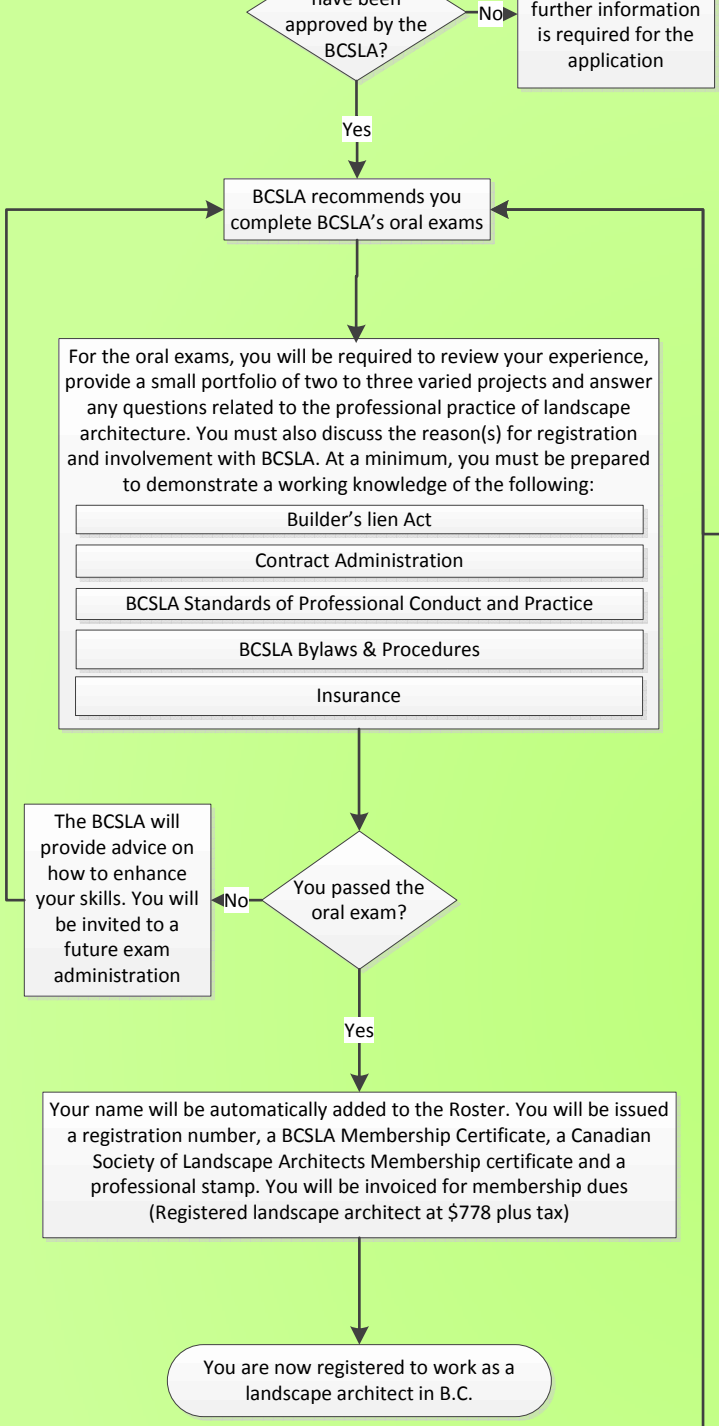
have been approved by the BCSLA?

No

further information is required for the application

Yes

BCSLA recommends you complete BCSLA's oral exams

For the oral exams, you will be required to review your experience, provide a small portfolio of two to three varied projects and answer any questions related to the professional practice of landscape architecture. You must also discuss the reason(s) for registration and involvement with BCSLA. At a minimum, you must be prepared to demonstrate a working knowledge of the following:

Builder's lien Act

Contract Administration

BCSLA Standards of Professional Conduct and Practice

BCSLA Bylaws & Procedures

Insurance

The BCSLA will provide advice on how to enhance your skills. You will be invited to a future exam administration

No

You passed the oral exam?

Yes

Your name will be automatically added to the Roster. You will be issued a registration number, a BCSLA Membership Certificate, a Canadian Society of Landscape Architects Membership certificate and a professional stamp. You will be invoiced for membership dues (Registered landscape architect at $778 plus tax)

You are now registered to work as a landscape architect in B.C.